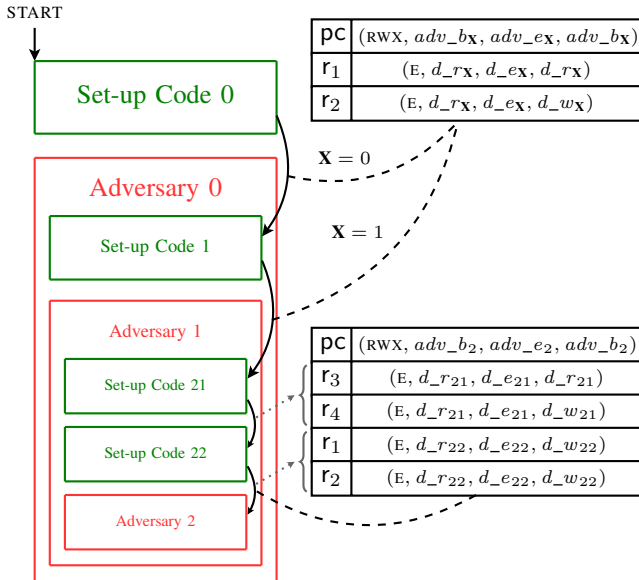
START

Set-up Code 0

Adversary 0

Set-up Code 1

Adversary 1

Set-up Code 21

Set-up Code 22

Adversary 2

| pc | (RWX, $adv\_b_{\mathbf{X}}$, $adv\_e_{\mathbf{X}}$, $adv\_b_{\mathbf{X}}$) |
|---|---|
| $r_1$ | (E, $d\_r_{\mathbf{X}}$, $d\_e_{\mathbf{X}}$, $d\_r_{\mathbf{X}}$) |
| $r_2$ | (E, $d\_r_{\mathbf{X}}$, $d\_e_{\mathbf{X}}$, $d\_w_{\mathbf{X}}$) |

$\mathbf{X} = 0$

$\mathbf{X} = 1$

| pc | (RWX, $adv\_b_2$, $adv\_e_2$, $adv\_b_2$) |
|---|---|
| $r_3$ | (E, $d\_r_{21}$, $d\_e_{21}$, $d\_r_{21}$) |
| $r_4$ | (E, $d\_r_{21}$, $d\_e_{21}$, $d\_w_{21}$) |
| $r_1$ | (E, $d\_r_{22}$, $d\_e_{22}$, $d\_w_{22}$) |
| $r_2$ | (E, $d\_r_{22}$, $d\_e_{22}$, $d\_w_{22}$) |